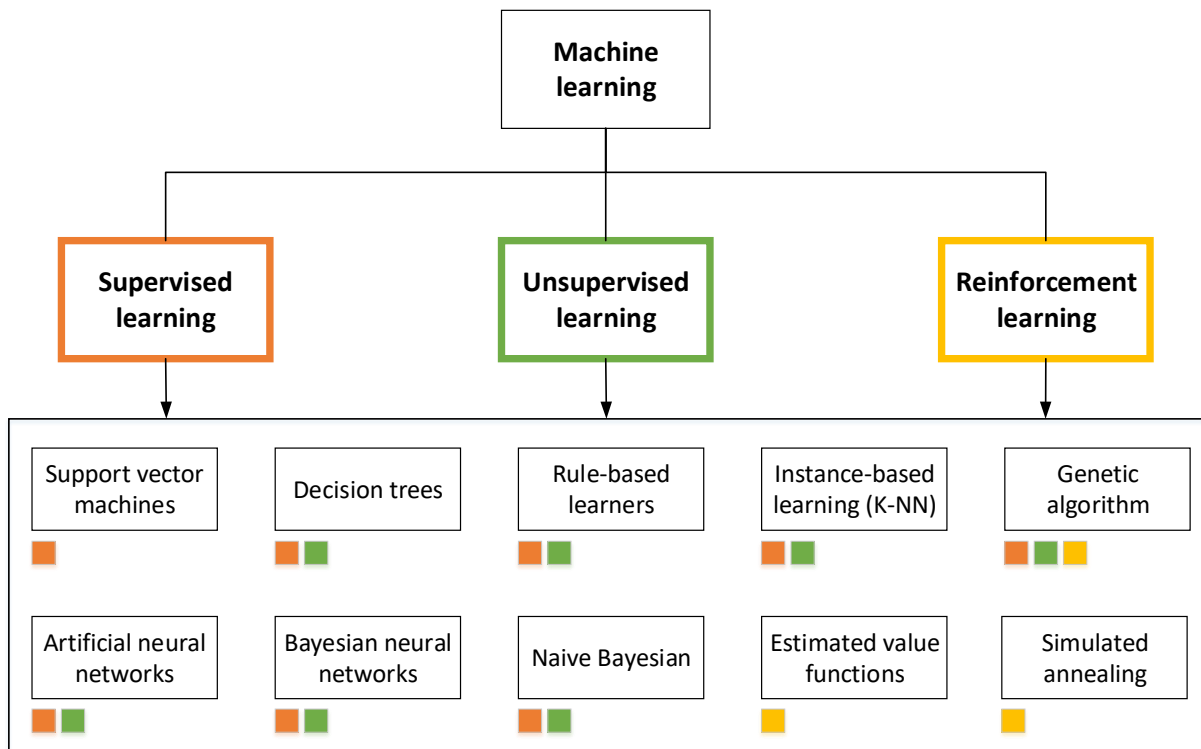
Machine learning

Supervised learning

Unsupervised learning

Reinforcement learning

Support vector machines

Decision trees

Rule-based learners

Instance-based learning (K-NN)

Genetic algorithm

Artificial neural networks

Bayesian neural networks

Naive Bayesian

Estimated value functions

Simulated annealing